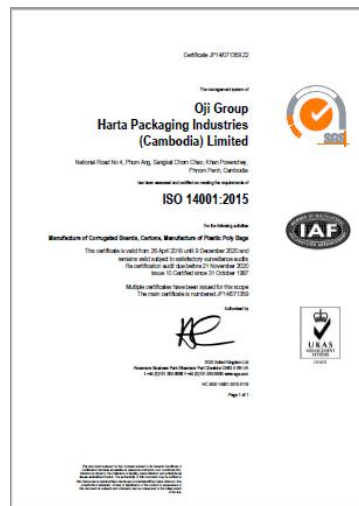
Certificate JP14/071359.02

The management system of

Oji Group
Harta Packaging Industries (Cambodia) Limited

National Road No 4, Phum Ang, Sangkat Chom Chao, Khan Posenchey, Phnom Penh, Cambodia

has been assessed and certified as meeting the requirements of

ISO 14001:2015

For the following activities

Manufacture of Corrugated Boards, Cartons, Manufacture of Plastic Poly Bags

This certificate is valid from 26 April 2018 until 9 December 2020 and remains valid subject to satisfactory surveillance audits. Re certification audit due before 21 November 2020. Issue 10. Certified since 31 October 1997

Multiple certificates have been issued for this scope. The main certificate is numbered JP14/071359

Authorised by

SGS

IAF

UKAS MANAGEMENT SYSTEMS

SGS United Kingdom Ltd
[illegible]

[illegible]

Page 1 of 1

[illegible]